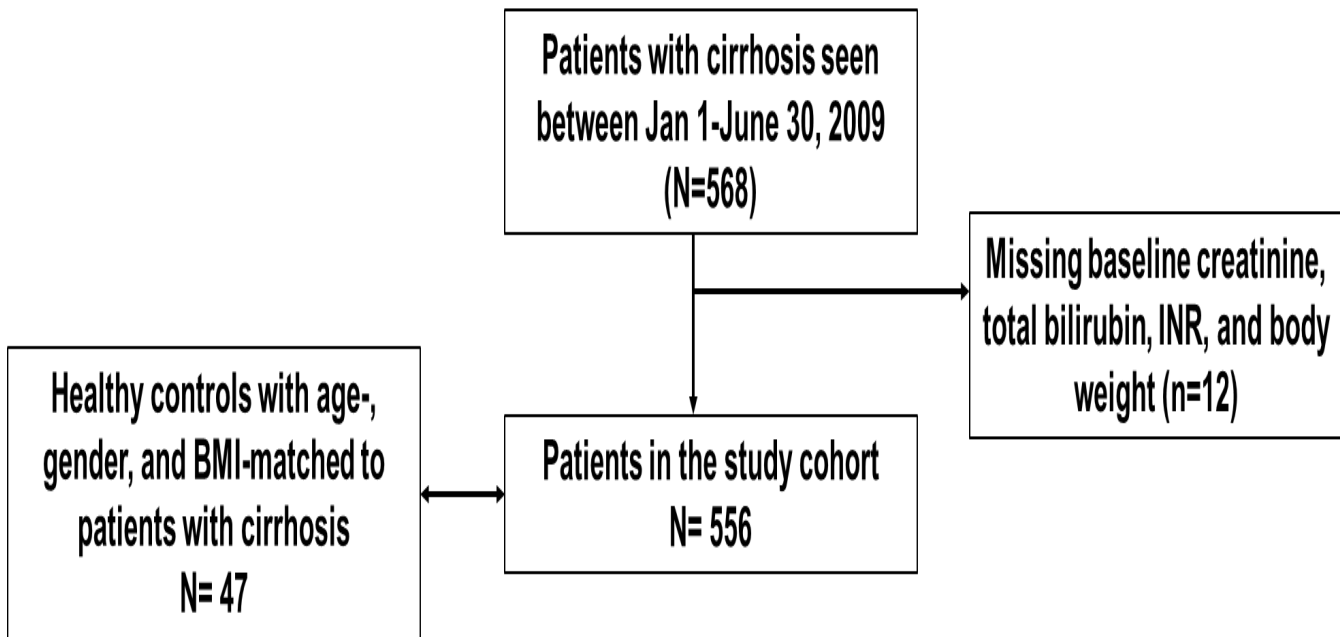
Patients with cirrhosis seen between Jan 1-June 30, 2009 (N=568)

Missing baseline creatinine, total bilirubin, INR, and body weight (n=12)

Healthy controls with age-, gender, and BMI-matched to patients with cirrhosis N= 47

Patients in the study cohort N= 556